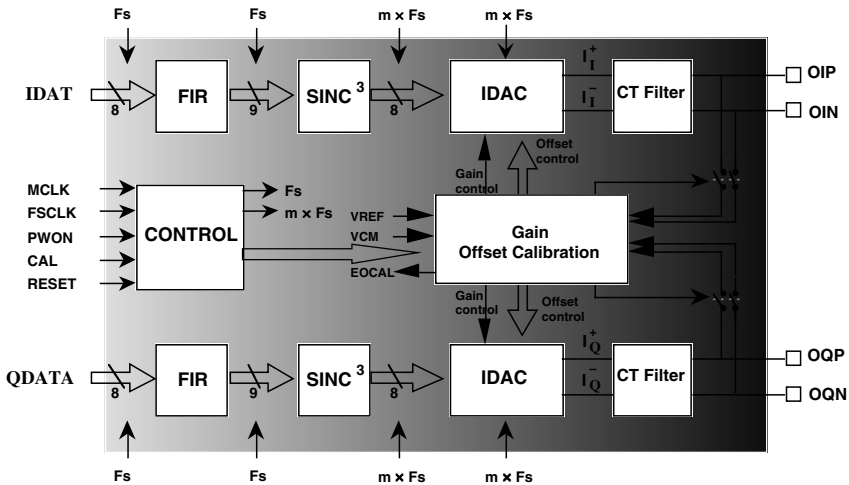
Fs
Fs
m × Fs
m × Fs

IDAT
8
FIR
9
SINC $^3$
8
IDAC
$I_I^+$
$I_I^-$
CT Filter
OIP
OIN

Offset control
Gain control

MCLK
FSCLK
PWON
CAL
RESET
CONTROL
Fs
m × Fs
VREF
VCM
EOCAL
Gain
Offset Calibration

Gain control
Offset control

QDATA
8
FIR
9
SINC $^3$
8
IDAC
$I_Q^+$
$I_Q^-$
CT Filter
OQP
OQN

Fs
Fs
m × Fs
m × Fs